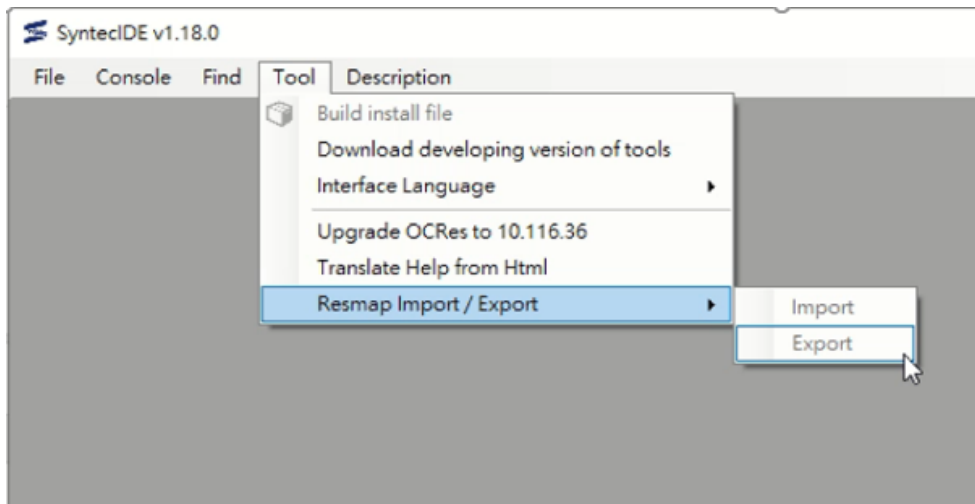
SyntecIDE v1.18.0

File Console Find Tool Description

Build install file
Download developing version of tools
Interface Language
Upgrade OCRes to 10.116.36
Translate Help from Html
Resmap Import / Export

Import
Export